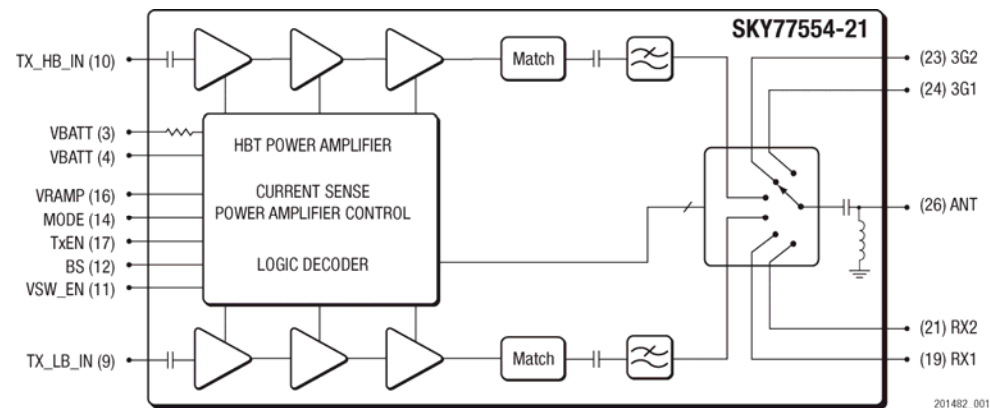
SKY77554-21

TX_HB_IN (10)

Match

(23) 3G2

(24) 3G1

VBATT (3)

VBATT (4)

HBT POWER AMPLIFIER

VRAMP (16)

MODE (14)

CURRENT SENSE
POWER AMPLIFIER CONTROL

(26) ANT

TxEN (17)

BS (12)

LOGIC DECODER

VSW_EN (11)

(21) RX2

TX_LB_IN (9)

Match

(19) RX1

201482_001